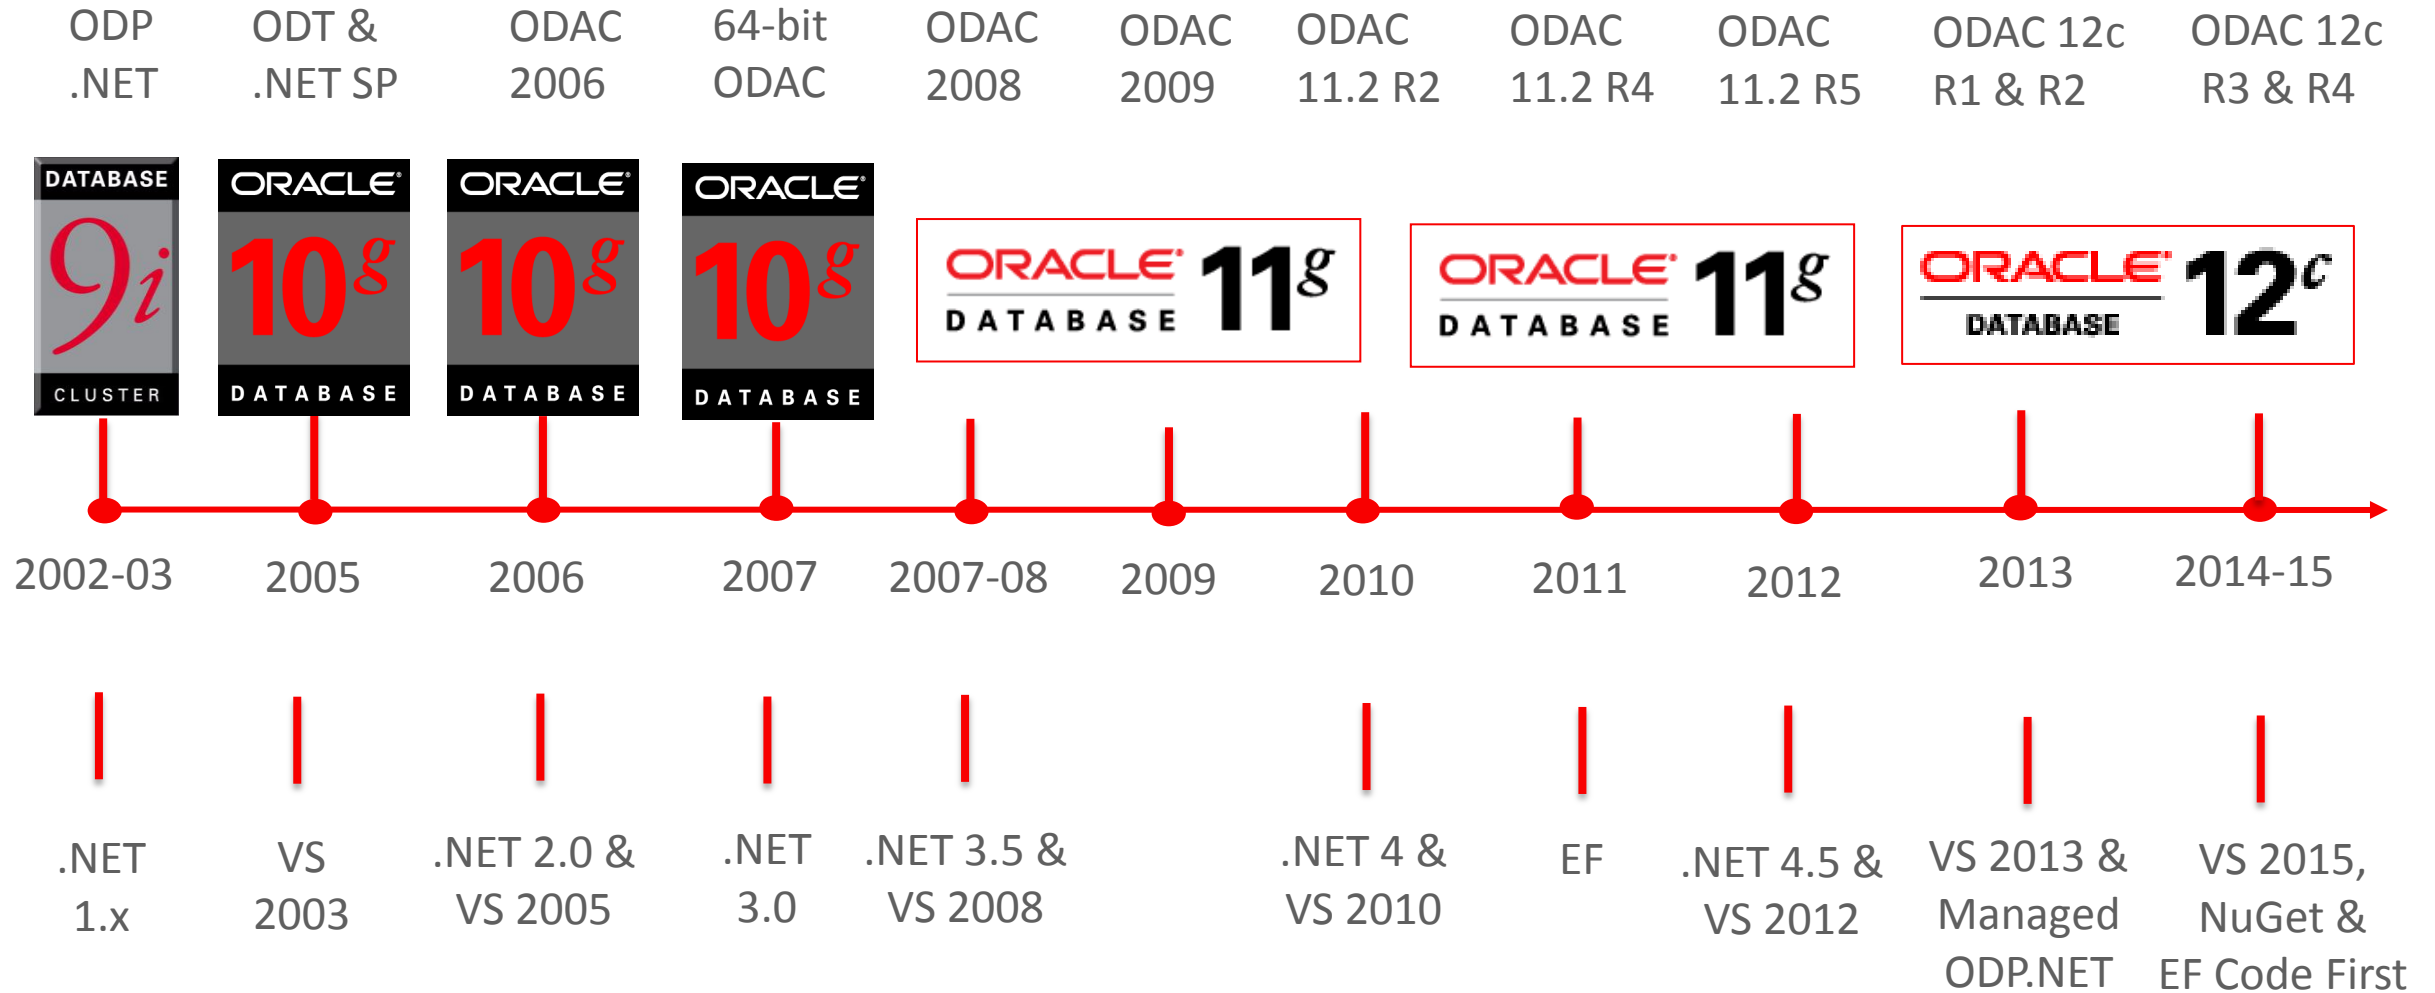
ODP .NET

ODT & .NET SP

ODAC 2006

64-bit ODAC

ODAC 2008

ODAC 2009

ODAC 11.2 R2

ODAC 11.2 R4

ODAC 11.2 R5

ODAC 12c R1 & R2

ODAC 12c R3 & R4

DATABASE $9i$ CLUSTER

ORACLE $10^g$ DATABASE

ORACLE $10^g$ DATABASE

ORACLE $10^g$ DATABASE

ORACLE DATABASE $11^g$

ORACLE DATABASE $11^g$

ORACLE DATABASE $12^c$

2002-03

2005

2006

2007

2007-08

2009

2010

2011

2012

2013

2014-15

.NET 1.x

VS 2003

.NET 2.0 & VS 2005

.NET 3.0

.NET 3.5 & VS 2008

.NET 4 & VS 2010

EF

.NET 4.5 & VS 2012

VS 2013 & Managed ODP.NET

VS 2015, NuGet & EF Code First